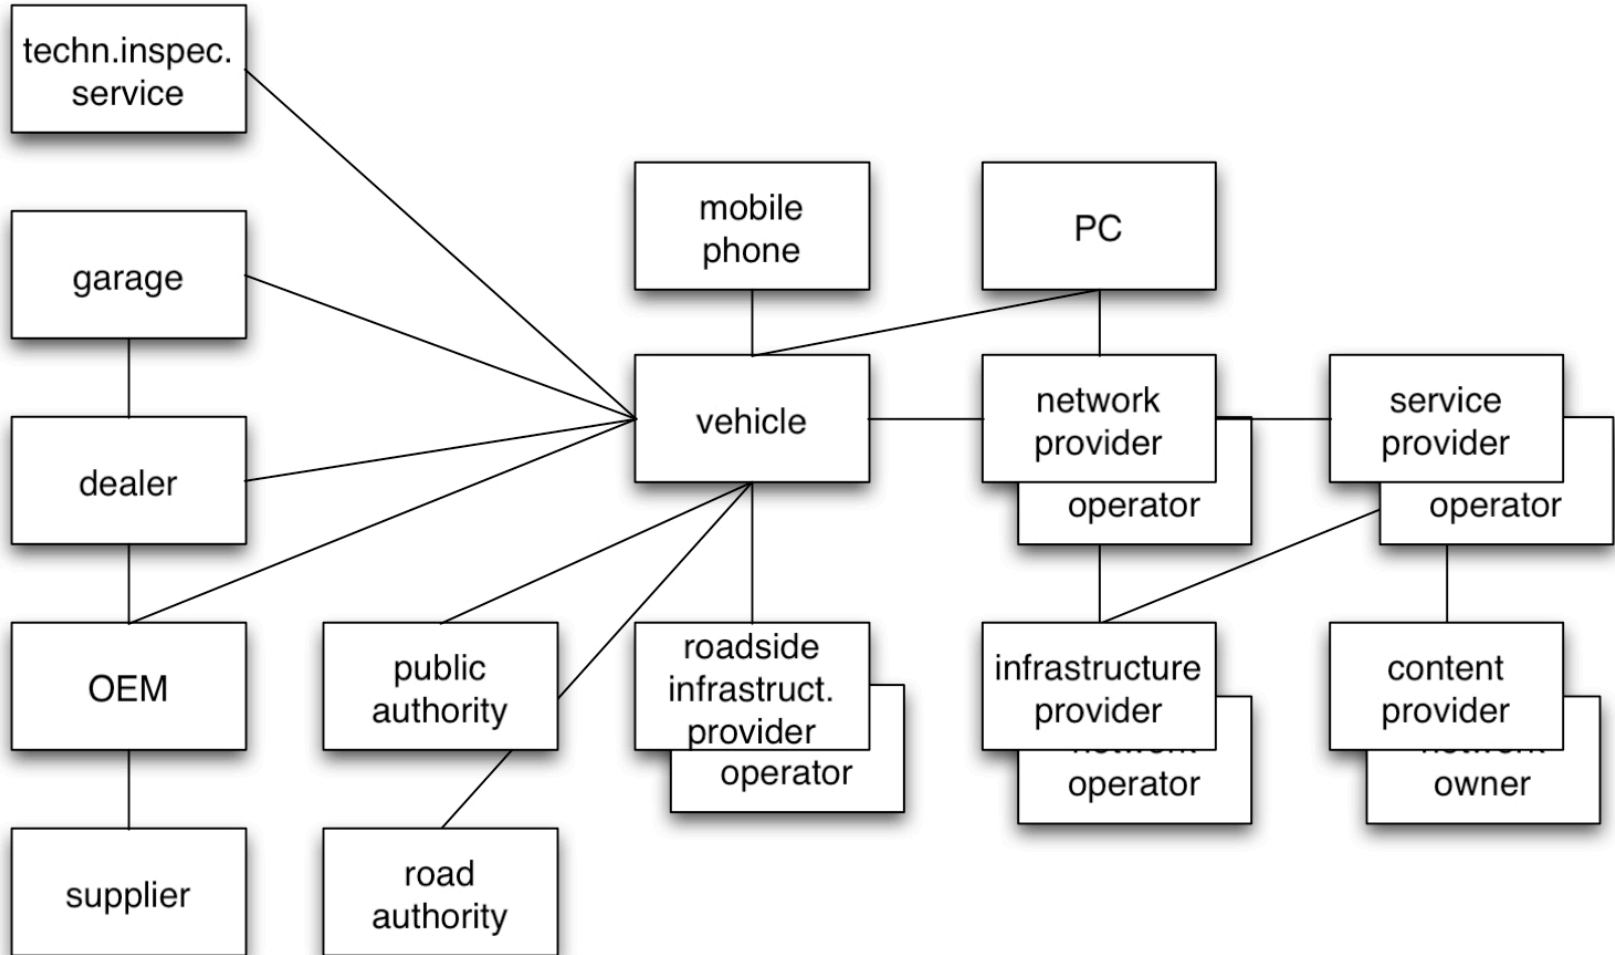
techn.inspec. service

garage

dealer

OEM

supplier

mobile phone

PC

vehicle

network provider

operator

service provider

operator

public authority

road authority

roadside infrastruct. provider

operator

infrastructure provider

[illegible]

operator

content provider

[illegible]

owner